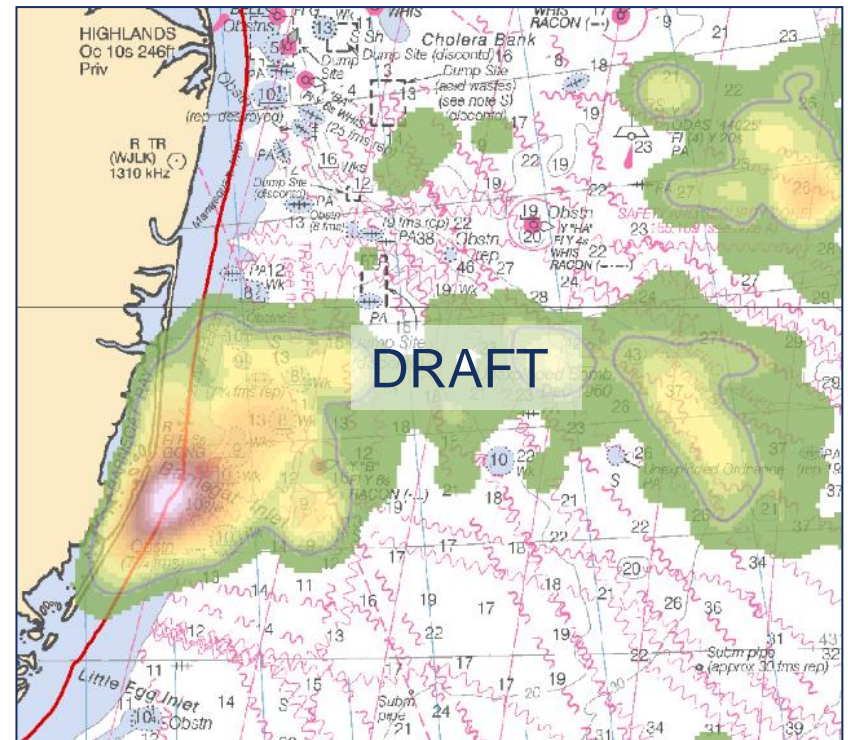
HIGHLANDS
Oc 10s 246ft
Priv

R TR
(WJLK)
1310 kHz

Obstn
Dump Site
Dump Site (discontd)
Cholera Bank
Dump Site
(acid wastes)
(see note S)
(discontd)
WHIS
RACON
Dump Site (discontd)
Wks
Obstn
PA
19
Obstn
Y "HA"
Fl Y 4s
WHIS
RACON
PA
Wk
PA
Dump Site
Unexploded Ordnance
PA
"KB"
Fl Y 6s
RACON
10
S
Little Egg Inlet
Obstn
Subm pipe
(approx 30 fms rep)
Subm pipe

DRAFT

21
23
9
16
8
18
13
17
19
22
19
23
25
27
28
12
16
22
27
24
28
10
22
21
18
21
22
26
37
34
17
17
18
19
20
14
11
16
19
17
18
21
26
36
12
13
22
19
22
31
11
14
15
17
17
20
19
24
34
31
39